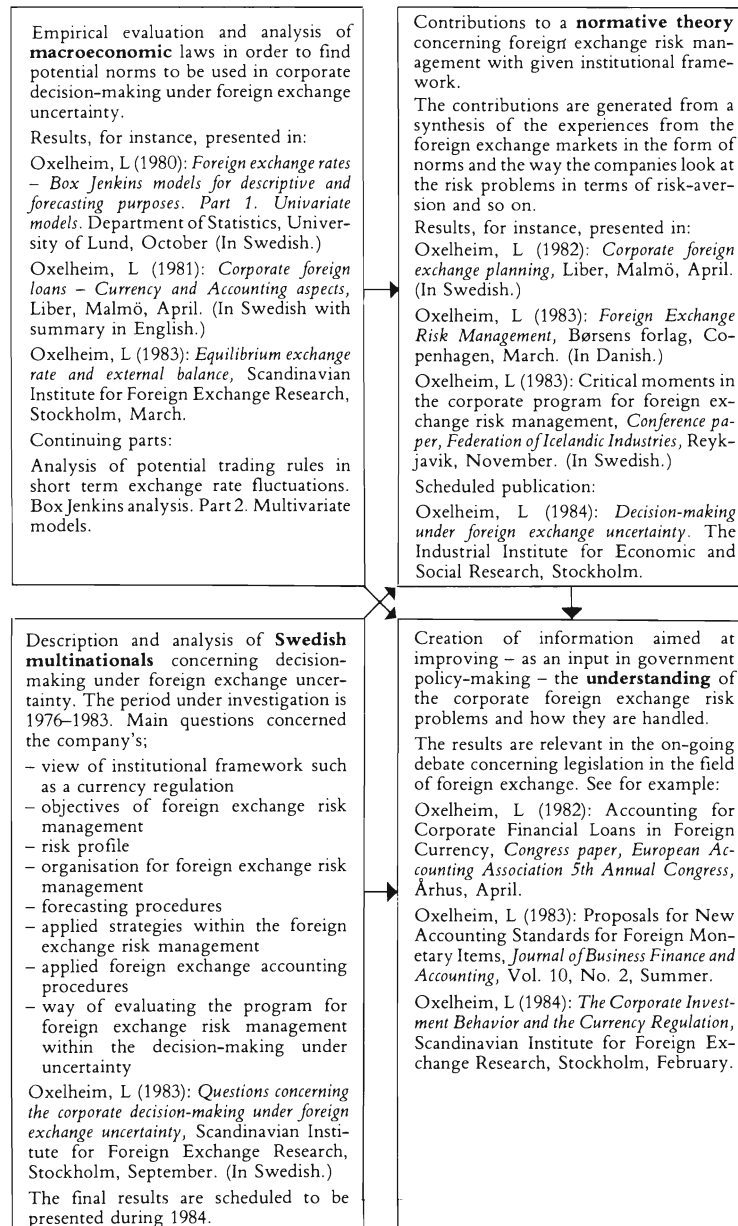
Empirical evaluation and analysis of **macroeconomic** laws in order to find potential norms to be used in corporate decision-making under foreign exchange uncertainty.

Results, for instance, presented in:

Oxelheim, L (1980): *Foreign exchange rates – Box Jenkins models for descriptive and forecasting purposes. Part 1. Univariate models.* Department of Statistics, University of Lund, October (In Swedish.)

Oxelheim, L (1981): *Corporate foreign loans – Currency and Accounting aspects,* Liber, Malmö, April. (In Swedish with summary in English.)

Oxelheim, L (1983): *Equilibrium exchange rate and external balance,* Scandinavian Institute for Foreign Exchange Research, Stockholm, March.

Continuing parts:

Analysis of potential trading rules in short term exchange rate fluctuations. Box Jenkins analysis. Part 2. Multivariate models.

Contributions to a **normative theory** concerning foreign exchange risk management with given institutional framework.

The contributions are generated from a synthesis of the experiences from the foreign exchange markets in the form of norms and the way the companies look at the risk problems in terms of risk-aversion and so on.

Results, for instance, presented in:

Oxelheim, L (1982): *Corporate foreign exchange planning,* Liber, Malmö, April. (In Swedish.)

Oxelheim, L (1983): *Foreign Exchange Risk Management,* Børsens forlag, Copenhagen, March. (In Danish.)

Oxelheim, L (1983): Critical moments in the corporate program for foreign exchange risk management, *Conference paper, Federation of Icelandic Industries,* Reykjavik, November. (In Swedish.)

Scheduled publication:

Oxelheim, L (1984): *Decision-making under foreign exchange uncertainty.* The Industrial Institute for Economic and Social Research, Stockholm.

Description and analysis of **Swedish multinationals** concerning decision-making under foreign exchange uncertainty. The period under investigation is 1976–1983. Main questions concerned the company's;

– view of institutional framework such as a currency regulation
– objectives of foreign exchange risk management
– risk profile
– organisation for foreign exchange risk management
– forecasting procedures
– applied strategies within the foreign exchange risk management
– applied foreign exchange accounting procedures
– way of evaluating the program for foreign exchange risk management within the decision-making under uncertainty

Oxelheim, L (1983): *Questions concerning the corporate decision-making under foreign exchange uncertainty,* Scandinavian Institute for Foreign Exchange Research, Stockholm, September. (In Swedish.)

The final results are scheduled to be presented during 1984.

Creation of information aimed at improving – as an input in government policy-making – the **understanding** of the corporate foreign exchange risk problems and how they are handled.

The results are relevant in the on-going debate concerning legislation in the field of foreign exchange. See for example:

Oxelheim, L (1982): Accounting for Corporate Financial Loans in Foreign Currency, *Congress paper, European Accounting Association 5th Annual Congress,* Århus, April.

Oxelheim, L (1983): Proposals for New Accounting Standards for Foreign Monetary Items, *Journal of Business Finance and Accounting,* Vol. 10, No. 2, Summer.

Oxelheim, L (1984): *The Corporate Investment Behavior and the Currency Regulation,* Scandinavian Institute for Foreign Exchange Research, Stockholm, February.